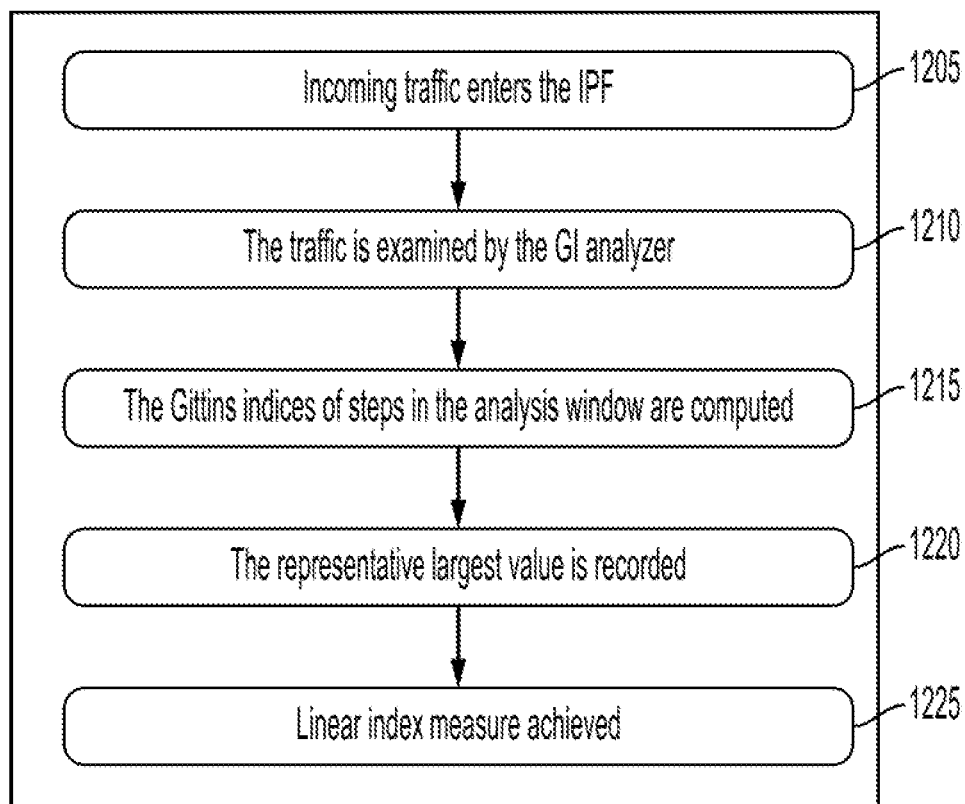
Incoming traffic enters the IPF

1205

The traffic is examined by the GI analyzer

1210

The Gittins indices of steps in the analysis window are computed

1215

The representative largest value is recorded

1220

Linear index measure achieved

1225